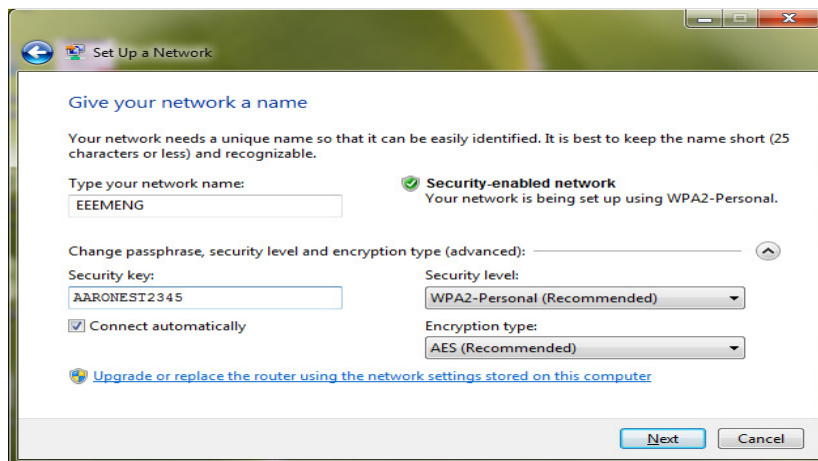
Set Up a Network

Give your network a name

Your network needs a unique name so that it can be easily identified. It is best to keep the name short (25 characters or less) and recognizable.

Type your network name:
EEEMENG

Security-enabled network
Your network is being set up using WPA2-Personal.

Change passphrase, security level and encryption type (advanced):

Security key:
AARONEST2345

Security level:
WPA2-Personal (Recommended)

Connect automatically

Encryption type:
AES (Recommended)

Upgrade or replace the router using the network settings stored on this computer

Next
Cancel